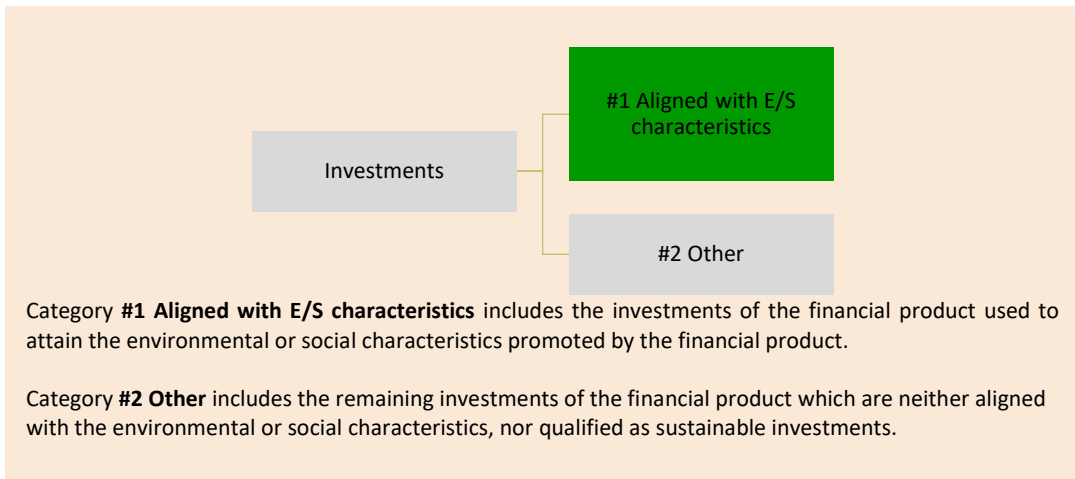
#1 Aligned with E/S characteristics

Investments

#2 Other

Category **#1 Aligned with E/S characteristics** includes the investments of the financial product used to attain the environmental or social characteristics promoted by the financial product.

Category **#2 Other** includes the remaining investments of the financial product which are neither aligned with the environmental or social characteristics, nor qualified as sustainable investments.